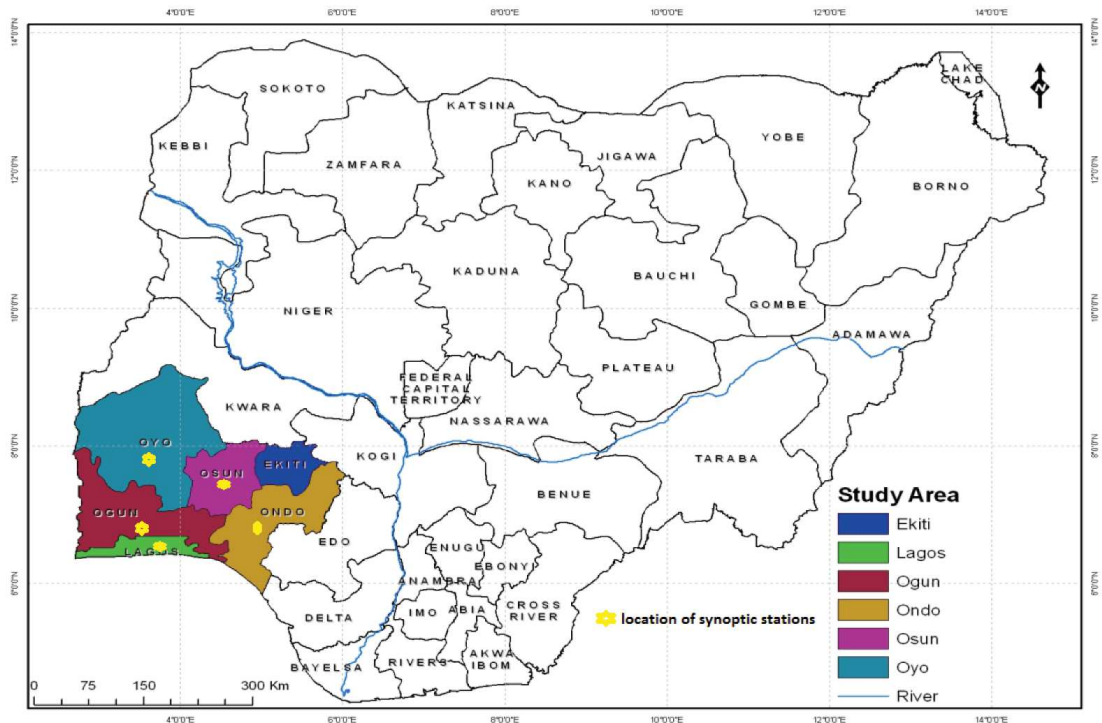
4°0'0"E
6°0'0"E
8°0'0"E
10°0'0"E
12°0'0"E
14°0'0"E

14°0'0"N
12°0'0"N
10°0'0"N
8°0'0"N
6°0'0"N

N

LAKE CHAD
SOKOTO
KATSINA
KEBBI
ZAMFARA
JIGAWA
YOBE
KANO
BORNO
KADUNA
BAUCHI
GOMBE
NIGER
ADAMAWA
FEDERAL CAPITAL TERRITORY
PLATEAU
KWARA
NASSARAWA
OYO
OSUN
EKITI
KOGI
TARABA
BENUE
OGUN
ONDO
LAGOS
EDO
ENUGU
EBONYI
ANAMBRA
DELTA
IMO
ABIA
CROSS RIVER
BAYELSA
RIVERS
AKWA IBOM

Study Area
Ekiti
Lagos
Ogun
Ondo
Osun
Oyo
River

location of synoptic stations

0 75 150 300 Km